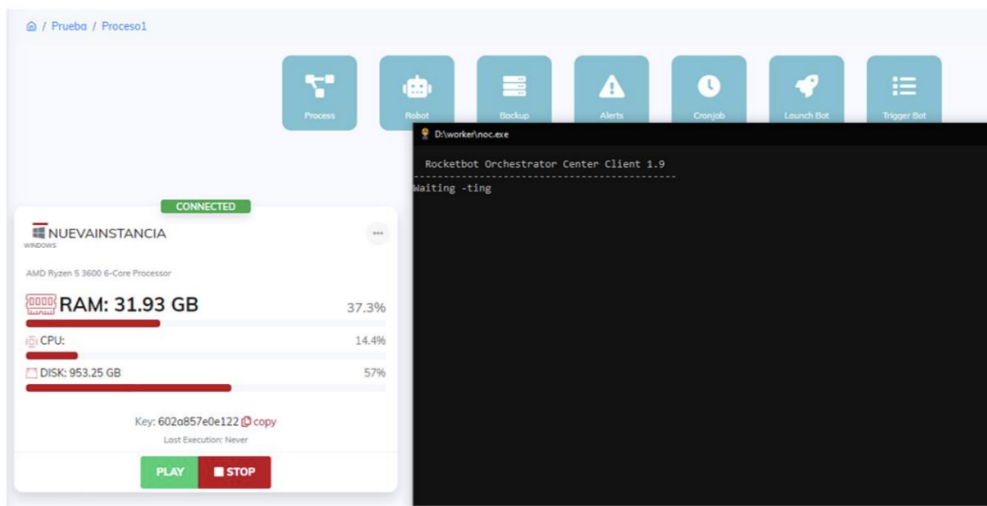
/ Prueba / Proceso1

Process
Robot
Backup
Alerts
Cronjob
Launch Bot
Trigger Bot

D:\worker\noc.exe

Rocketbot Orchestrator Center Client 1.9
-----------------------------------------------
Waiting -ting

CONNECTED

NUEVAINSTANCIA
WINDOWS

AMD Ryzen 5 3600 6-Core Processor

RAM: 31.93 GB 37.3%

CPU: 14.4%

DISK: 953.25 GB 57%

Key: 602a857e0e122 copy

Last Execution: Never

PLAY STOP